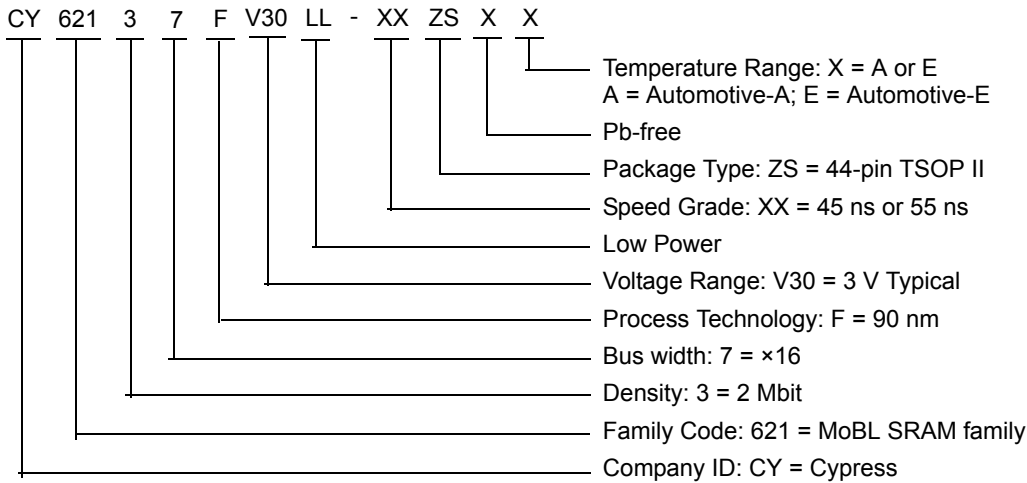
CY 621 3 7 F V30 LL - XX ZS X X

Temperature Range: X = A or E
A = Automotive-A; E = Automotive-E

Pb-free

Package Type: ZS = 44-pin TSOP II

Speed Grade: XX = 45 ns or 55 ns

Low Power

Voltage Range: V30 = 3 V Typical

Process Technology: F = 90 nm

Bus width: 7 = ×16

Density: 3 = 2 Mbit

Family Code: 621 = MoBL SRAM family

Company ID: CY = Cypress